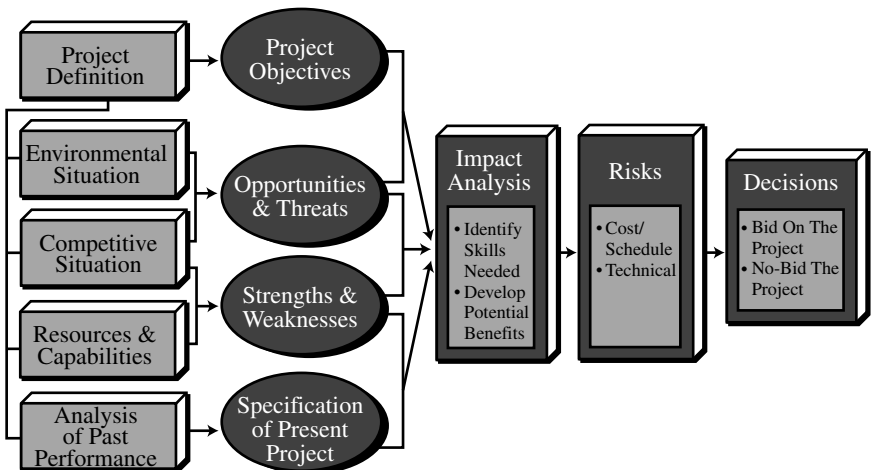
Project Definition

Environmental Situation

Competitive Situation

Resources & Capabilities

Analysis of Past Performance

Project Objectives

Opportunities & Threats

Strengths & Weaknesses

Specification of Present Project

Impact Analysis

• Identify Skills Needed
• Develop Potential Benefits

Risks

• Cost/ Schedule
• Technical

Decisions

• Bid On The Project
• No-Bid The Project